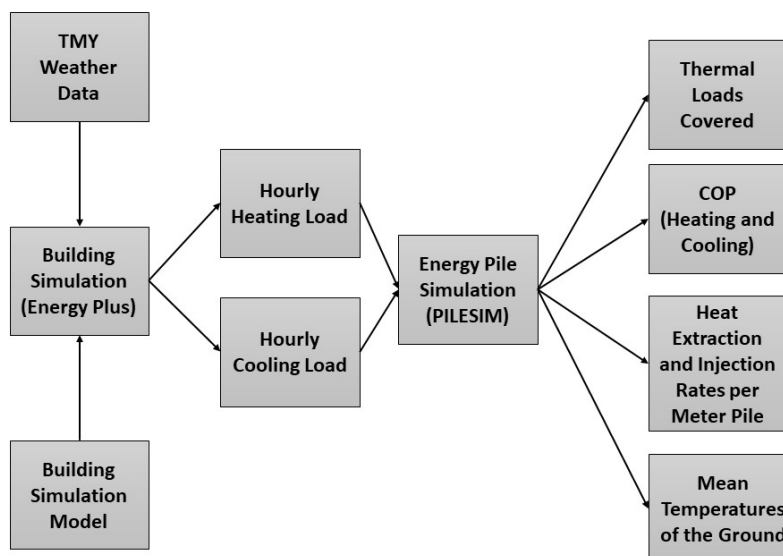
TMY Weather Data

Building Simulation (Energy Plus)

Building Simulation Model

Hourly Heating Load

Hourly Cooling Load

Energy Pile Simulation (PILESIM)

Thermal Loads Covered

COP (Heating and Cooling)

Heat Extraction and Injection Rates per Meter Pile

Mean Temperatures of the Ground